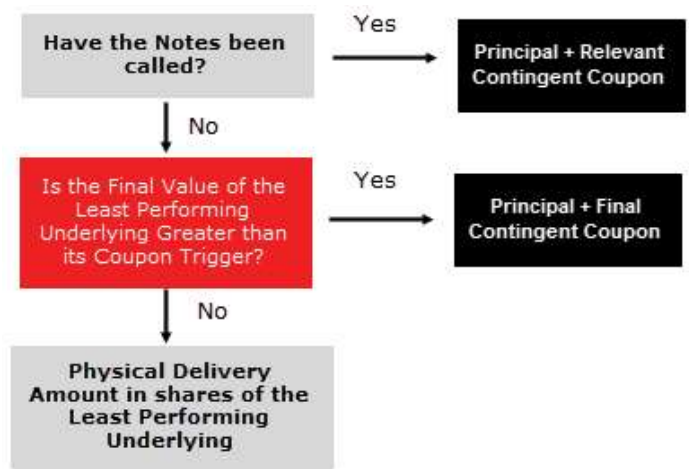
Have the Notes been called?

Yes

Principal + Relevant Contingent Coupon

No

Is the Final Value of the Least Performing Underlying Greater than its Coupon Trigger?

Yes

Principal + Final Contingent Coupon

No

Physical Delivery Amount in shares of the Least Performing Underlying